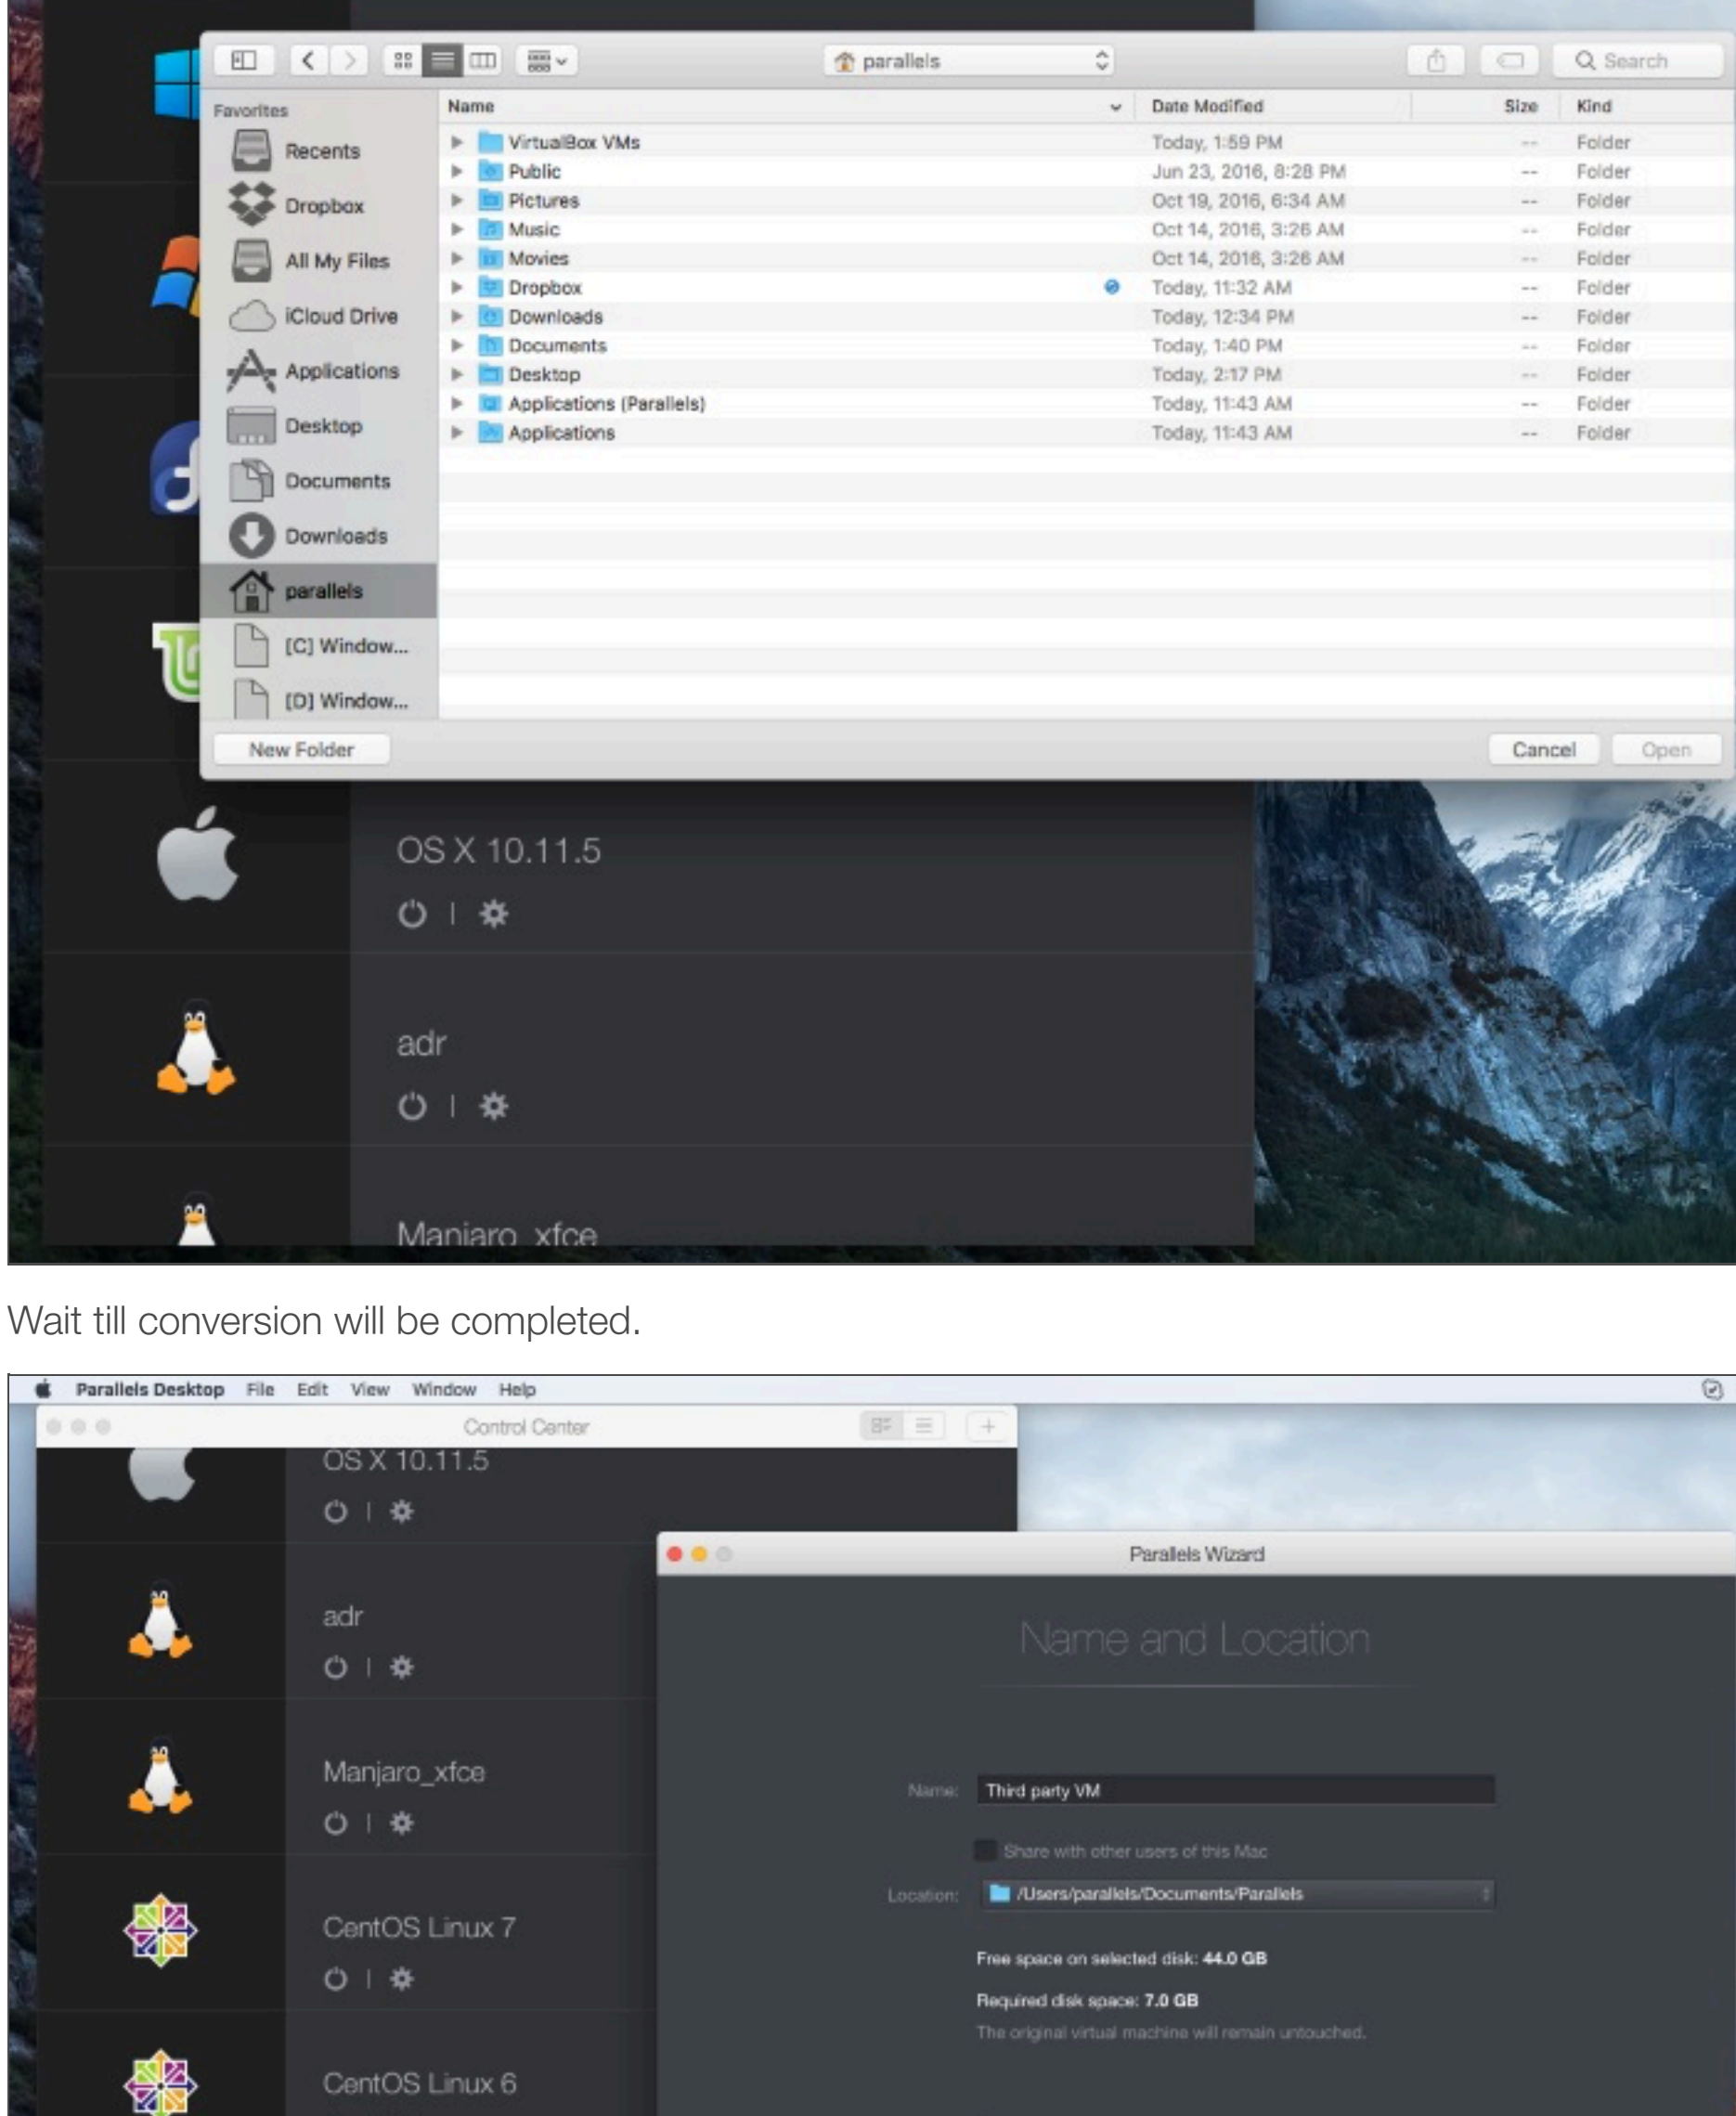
parallels

Search

Favorites

Recents

Dropbox

All My Files

iCloud Drive

Applications

Desktop

Documents

Downloads

parallels

[C] Window...

[D] Window...

| Name | Date Modified | Size | Kind |
|---|---|---|---|
| VirtualBox VMs | Today, 1:59 PM | -- | Folder |
| Public | Jun 23, 2016, 8:28 PM | -- | Folder |
| Pictures | Oct 19, 2016, 6:34 AM | -- | Folder |
| Music | Oct 14, 2016, 3:26 AM | -- | Folder |
| Movies | Oct 14, 2016, 3:26 AM | -- | Folder |
| Dropbox | Today, 11:32 AM | -- | Folder |
| Downloads | Today, 12:34 PM | -- | Folder |
| Documents | Today, 1:40 PM | -- | Folder |
| Desktop | Today, 2:17 PM | -- | Folder |
| Applications (Parallels) | Today, 11:43 AM | -- | Folder |
| Applications | Today, 11:43 AM | -- | Folder |

New Folder

Cancel

Open

OS X 10.11.5

adr

Manjaro_xfce

Wait till conversion will be completed.

Parallels Desktop File Edit View Window Help

Control Center

OS X 10.11.5

adr

Manjaro_xfce

CentOS Linux 7

CentOS Linux 6

Parallels Wizard

Name and Location

Name: Third party VM

Share with other users of this Mac

Location: /Users/parallels/Documents/Parallels

Free space on selected disk: 44.0 GB

Required disk space: 7.0 GB

The original virtual machine will remain untouched.